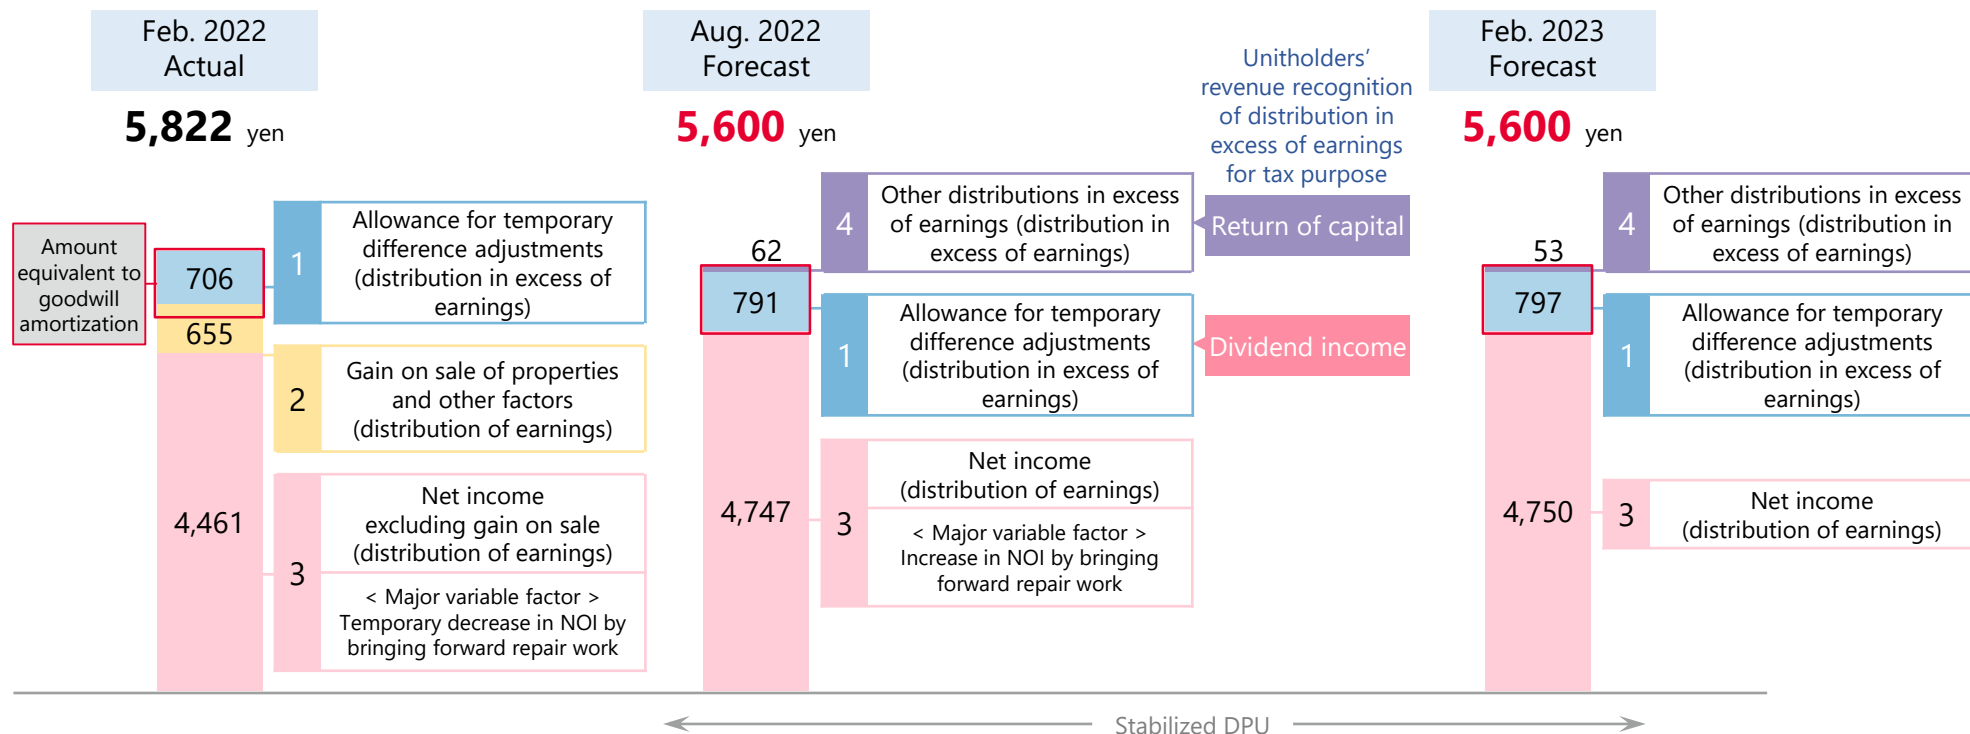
Feb. 2022
Actual

5,822 yen

Amount equivalent to goodwill amortization

706

655

4,461

1 Allowance for temporary difference adjustments (distribution in excess of earnings)

2 Gain on sale of properties and other factors (distribution of earnings)

3 Net income excluding gain on sale (distribution of earnings)

< Major variable factor > Temporary decrease in NOI by bringing forward repair work

Aug. 2022
Forecast

5,600 yen

62

791

4,747

4 Other distributions in excess of earnings (distribution in excess of earnings)

1 Allowance for temporary difference adjustments (distribution in excess of earnings)

3 Net income (distribution of earnings)

< Major variable factor > Increase in NOI by bringing forward repair work

Unitholders' revenue recognition of distribution in excess of earnings for tax purpose

Return of capital

Dividend income

Feb. 2023
Forecast

5,600 yen

53

797

4,750

4 Other distributions in excess of earnings (distribution in excess of earnings)

1 Allowance for temporary difference adjustments (distribution in excess of earnings)

3 Net income (distribution of earnings)

Stabilized DPU